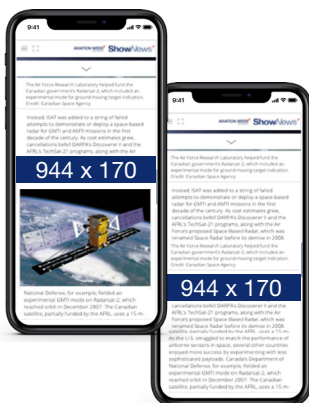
9:41

AVIATION WEEK ShowNews

The Air Force Research Laboratory helped fund the Canadian government's Radarsat-2, which included an experimental mode for ground-moving-target indication. Credit: Canadian Space Agency

Instead, ISAT was added to a string of failed attempts to demonstrate or deploy a space-based radar for GMTI and AMTI missions in the first decade of the century. As cost estimates grew, cancellations befell DARPA's Discoverer II and the AFRL's TechSat-21 programs, along with the Air

944 x 170

National Defense, for example, fielded an experimental GMTI mode on Radarsat-2, which reached orbit in December 2007. The Canadian satellite, partially funded by the AFRL, uses a 15-m

9:41

AVIATION WEEK ShowNews

The Air Force Research Laboratory helped fund the Canadian government's Radarsat-2, which included an experimental mode for ground-moving-target indication. Credit: Canadian Space Agency

Instead, ISAT was added to a string of failed attempts to demonstrate or deploy a space-based radar for GMTI and AMTI missions in the first decade of the century. As cost estimates grew, cancellations befell DARPA's Discoverer II and the AFRL's TechSat-21 programs, along with the Air Force's proposed Space Based Radar, which was renamed Space Radar before its demise in 2008.

944 x 170

cancellations befell DARPA's Discoverer II and the AFRL's TechSat-21 programs, along with the Air Force's proposed Space Based Radar, which was renamed Space Radar before its demise in 2008. satellite, partially funded by the AFRL, uses a 15-m As the U.S. struggled to match the performance of airborne sensors in space, several other countries enjoyed more success by experimenting with less sophisticated payloads. Canada's Department of National Defense, for example, fielded an experimental GMTI mode on Radarsat-2, which reached orbit in December 2007. The Canadian satellite, partially funded by the AFRL, uses a 15-m